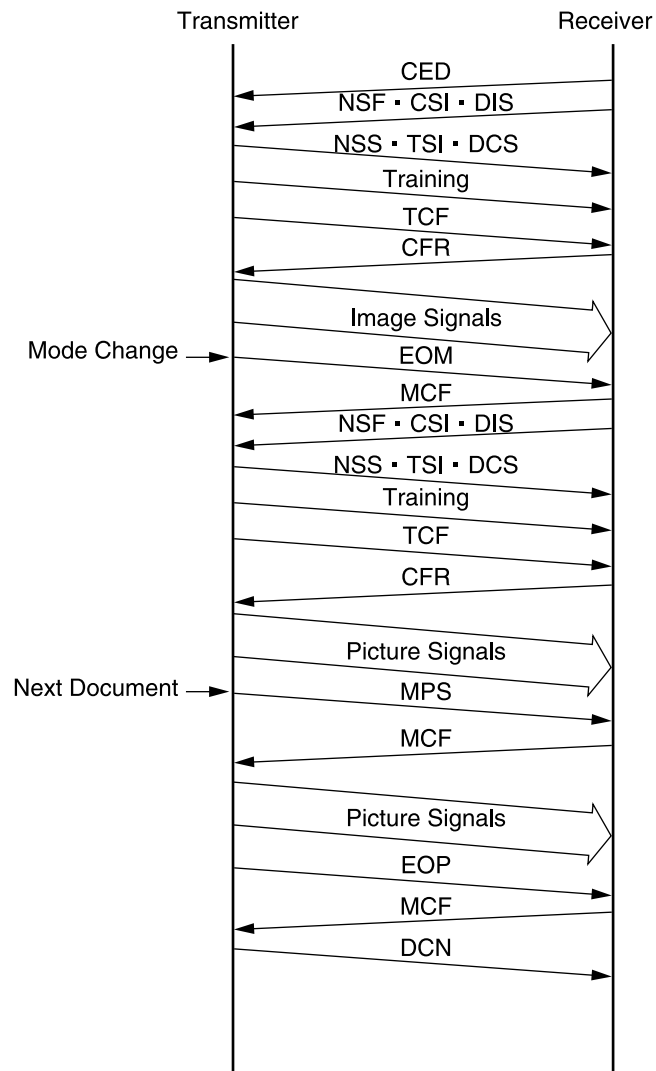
Transmitter

Receiver

CED

NSF · CSI · DIS

NSS · TSI · DCS

Training

TCF

CFR

Image Signals

Mode Change

EOM

MCF

NSF · CSI · DIS

NSS · TSI · DCS

Training

TCF

CFR

Picture Signals

Next Document

MPS

MCF

Picture Signals

EOP

MCF

DCN